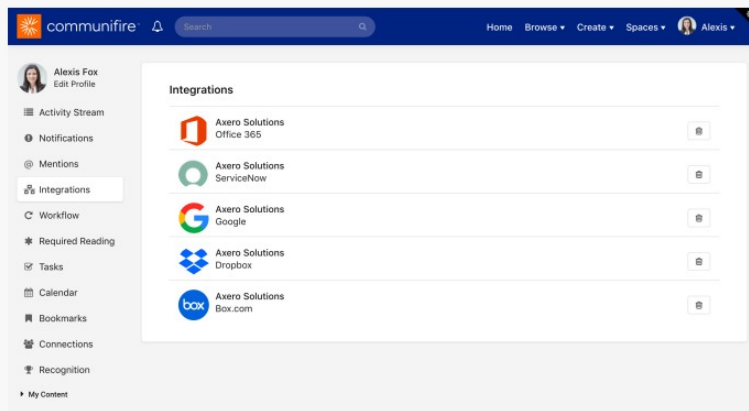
communifire

Search

Home Browse ▾ Create ▾ Spaces ▾ Alexis ▾

Alexis Fox
Edit Profile

Activity Stream
Notifications
Mentions
Integrations
Workflow
Required Reading
Tasks
Calendar
Bookmarks
Connections
Recognition
My Content

Integrations

Axero Solutions
Office 365

Axero Solutions
ServiceNow

Axero Solutions
Google

Axero Solutions
Dropbox

box
Axero Solutions
Box.com